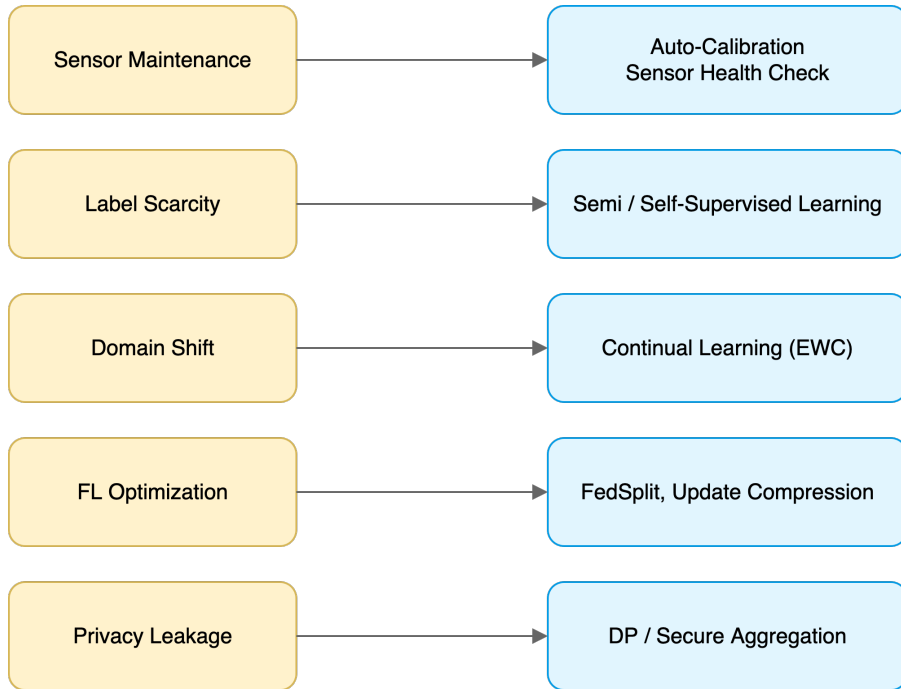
Sensor Maintenance

Auto-Calibration
Sensor Health Check

Label Scarcity

Semi / Self-Supervised Learning

Domain Shift

Continual Learning (EWC)

FL Optimization

FedSplit, Update Compression

Privacy Leakage

DP / Secure Aggregation